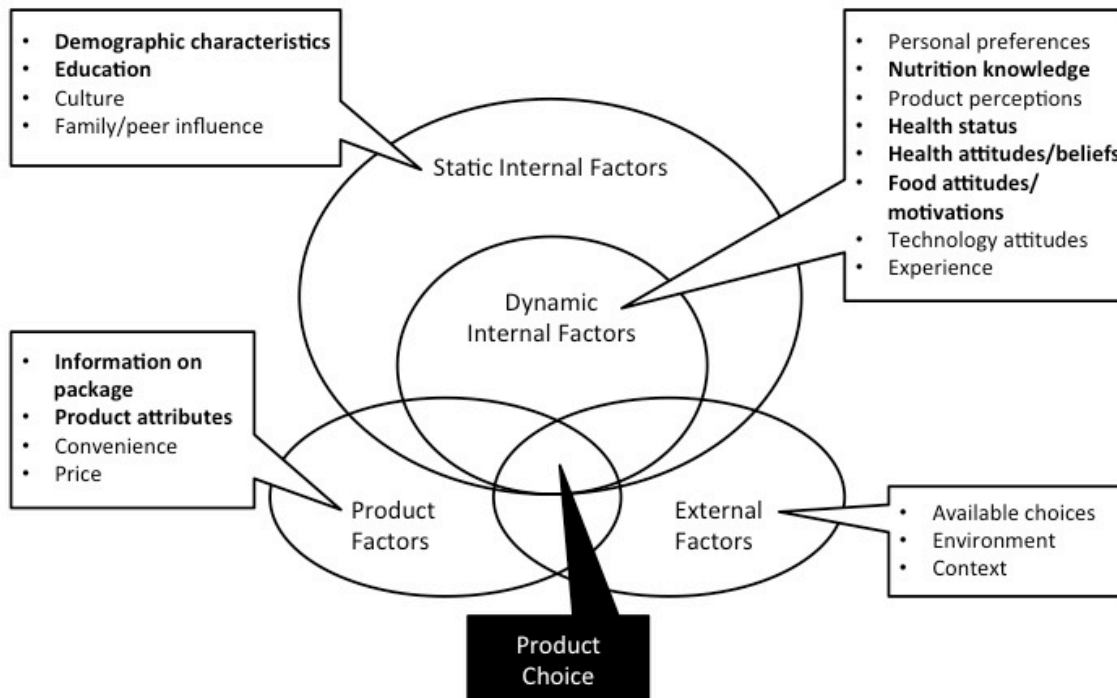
- **Demographic characteristics**
- **Education**
- Culture
- Family/peer influence

- Personal preferences
- **Nutrition knowledge**
- Product perceptions
- **Health status**
- **Health attitudes/beliefs**
- **Food attitudes/ motivations**
- Technology attitudes
- Experience

Static Internal Factors

Dynamic Internal Factors

- **Information on package**
- **Product attributes**
- Convenience
- Price

Product Factors

External Factors

- Available choices
- Environment
- Context

Product Choice